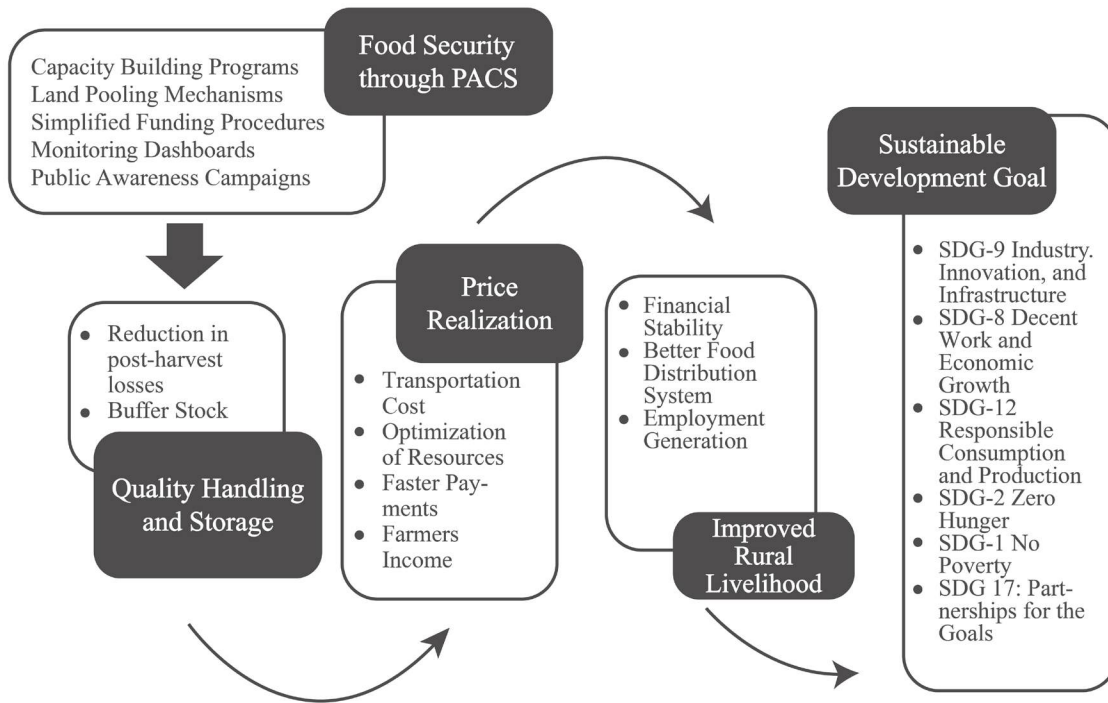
Food Security through PACS

Capacity Building Programs
Land Pooling Mechanisms
Simplified Funding Procedures
Monitoring Dashboards
Public Awareness Campaigns

- Reduction in post-harvest losses
- Buffer Stock

Quality Handling and Storage

Price Realization

- Transportation Cost
- Optimization of Resources
- Faster Payments
- Farmers Income

- Financial Stability
- Better Food Distribution System
- Employment Generation

Improved Rural Livelihood

Sustainable Development Goal

- SDG-9 Industry. Innovation, and Infrastructure
- SDG-8 Decent Work and Economic Growth
- SDG-12 Responsible Consumption and Production
- SDG-2 Zero Hunger
- SDG-1 No Poverty
- SDG 17: Partnerships for the Goals